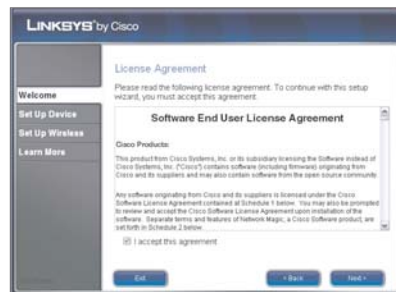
LINKSYS® by Cisco

Welcome
Set Up Device
Set Up Wireless
Learn More

License Agreement

Please read the following license agreement. To continue with this setup wizard, you must accept this agreement.

Software End User License Agreement

Cisco Products:

This product from Cisco Systems, Inc. or its subsidiary licensing the Software instead of Cisco Systems, Inc. ("Cisco") contains software (including firmware) originating from Cisco and its suppliers and may also contain software from the open source community.

Any software originating from Cisco and its suppliers is licensed under the Cisco Software Licence Agreement contained at Schedule 1 below. You may also be prompted to review and accept the Cisco Software License Agreement upon installation of the software. Separate terms and features of Network Magic, a Cisco Software product, are set forth in Schedule 2 below.

I accept this agreement

Exit

< Back

Next >